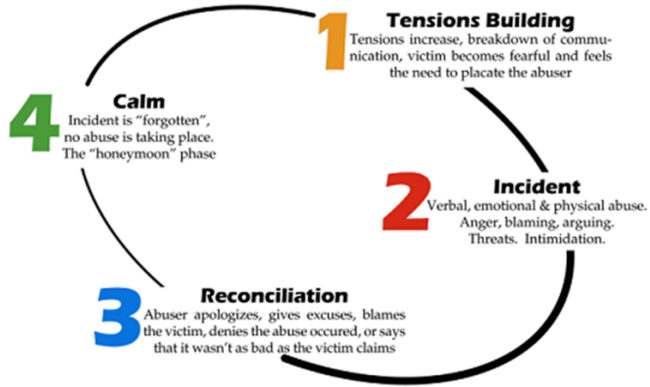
1
Tensions Building
Tensions increase, breakdown of communication, victim becomes fearful and feels the need to placate the abuser

2
Incident
Verbal, emotional & physical abuse. Anger, blaming, arguing. Threats. Intimidation.

3
Reconciliation
Abuser apologizes, gives excuses, blames the victim, denies the abuse occured, or says that it wasn't as bad as the victim claims

4
Calm
Incident is "forgotten", no abuse is taking place. The "honeymoon" phase